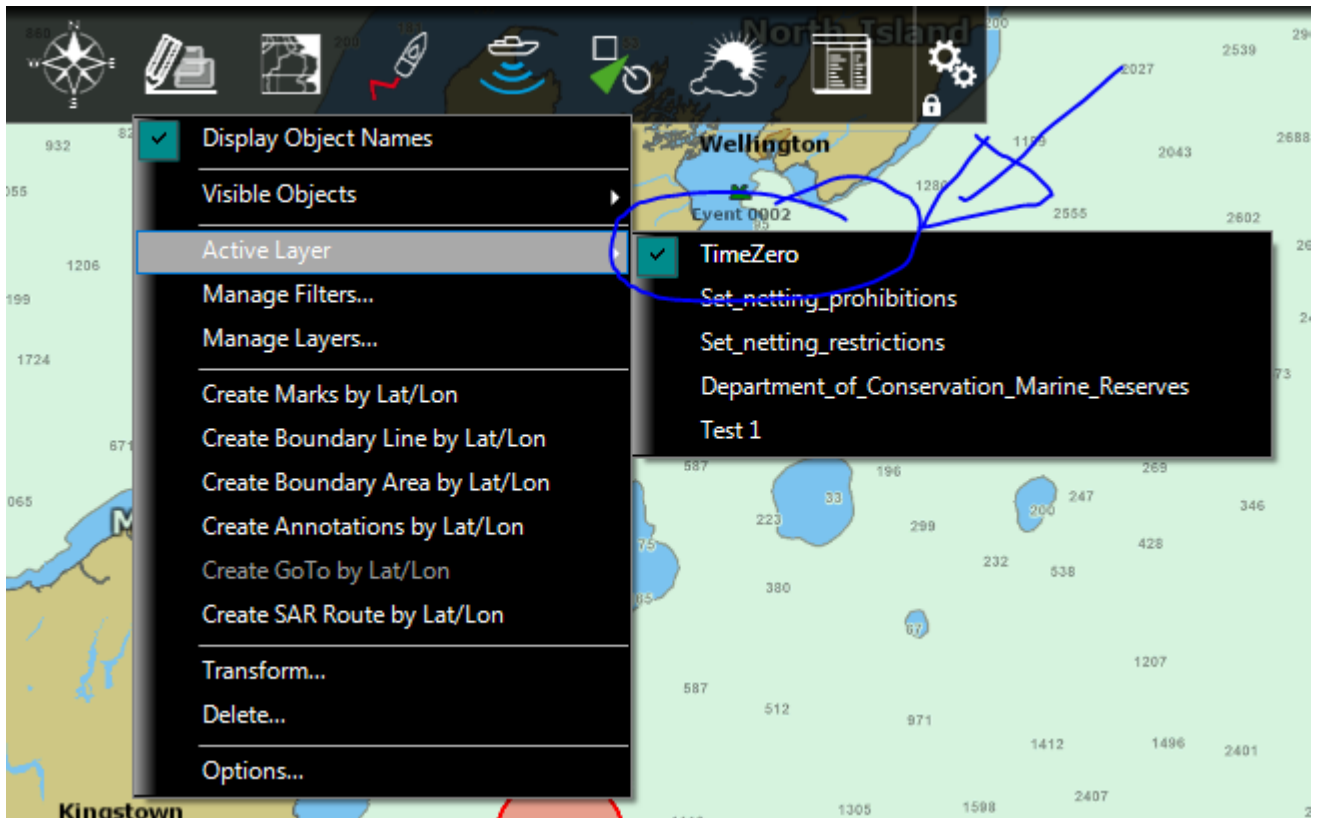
North Island

Display Object Names
Visible Objects
Active Layer
Manage Filters...
Manage Layers...
Create Marks by Lat/Lon
Create Boundary Line by Lat/Lon
Create Boundary Area by Lat/Lon
Create Annotations by Lat/Lon
Create GoTo by Lat/Lon
Create SAR Route by Lat/Lon
Transform...
Delete...
Options...

TimeZero
Set_netting_prohibitions
Set_netting_restrictions
Department_of_Conservation_Marine_Reserves
Test 1

Wellington
Event 0002
Kingstown

932 1206 199 1724 671 065 2539 2027 2043 2688 1199 1280 2555 2602 587 196 269 247 346 33 223 299 200 428 232 538 380 67 1207 587 512 971 1412 1496 2401 1305 1598 2407